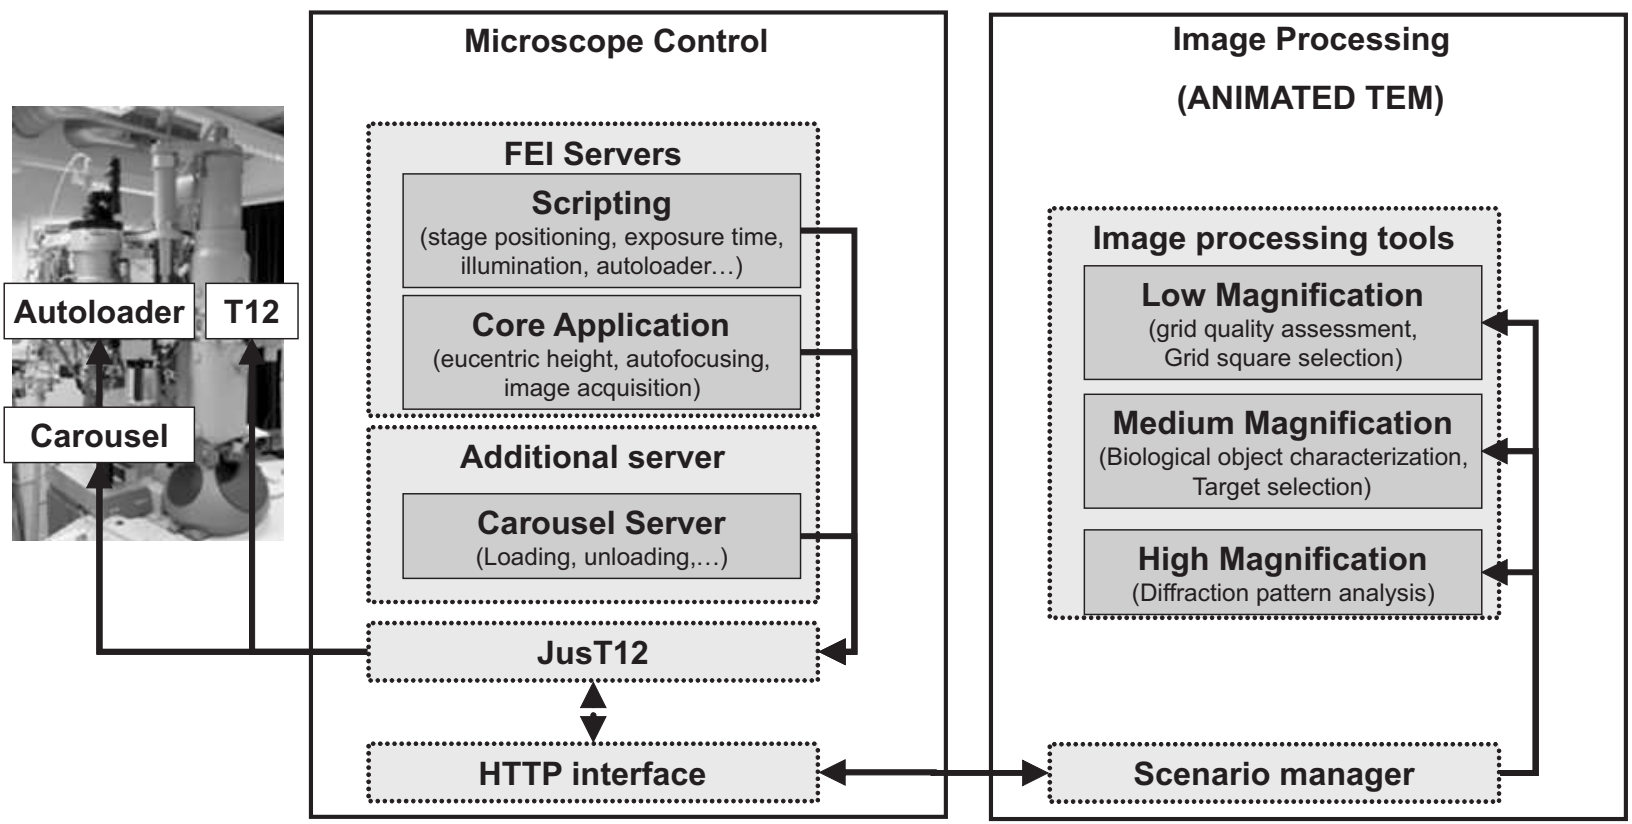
Autoloader

T12

Carousel

Microscope Control

FEI Servers

Scripting
(stage positioning, exposure time, illumination, autoloader…)

Core Application
(eucentric height, autofocusing, image acquisition)

Additional server

Carousel Server
(Loading, unloading,…)

JusT12

HTTP interface

Image Processing

(ANIMATED TEM)

Image processing tools

Low Magnification
(grid quality assessment, Grid square selection)

Medium Magnification
(Biological object characterization, Target selection)

High Magnification
(Diffraction pattern analysis)

Scenario manager